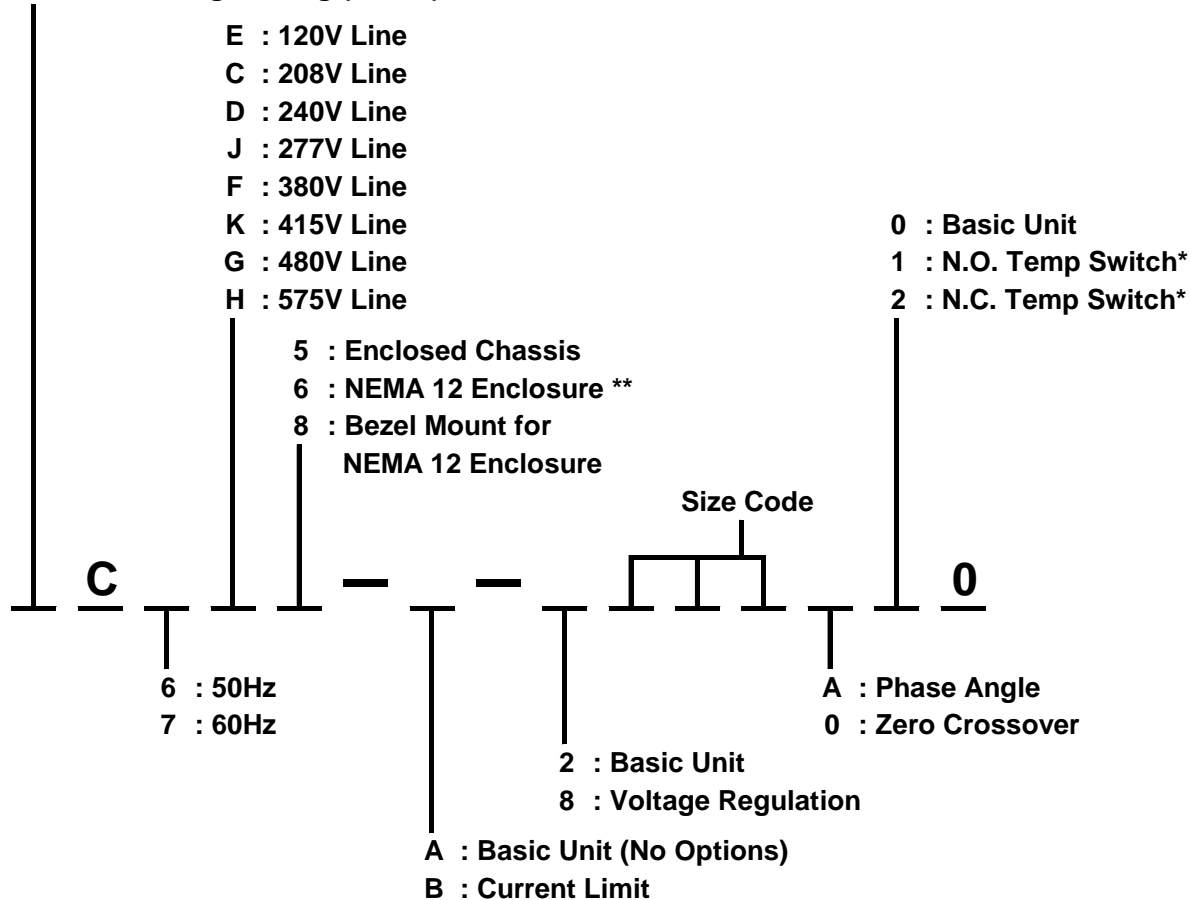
E : 120V Line
C : 208V Line
D : 240V Line
J : 277V Line
F : 380V Line
K : 415V Line
G : 480V Line
H : 575V Line

0 : Basic Unit
1 : N.O. Temp Switch*
2 : N.C. Temp Switch*

5 : Enclosed Chassis
6 : NEMA 12 Enclosure **
8 : Bezel Mount for NEMA 12 Enclosure

Size Code

C – – 0

6 : 50Hz
7 : 60Hz

A : Phase Angle
0 : Zero Crossover

2 : Basic Unit
8 : Voltage Regulation

A : Basic Unit (No Options)
B : Current Limit